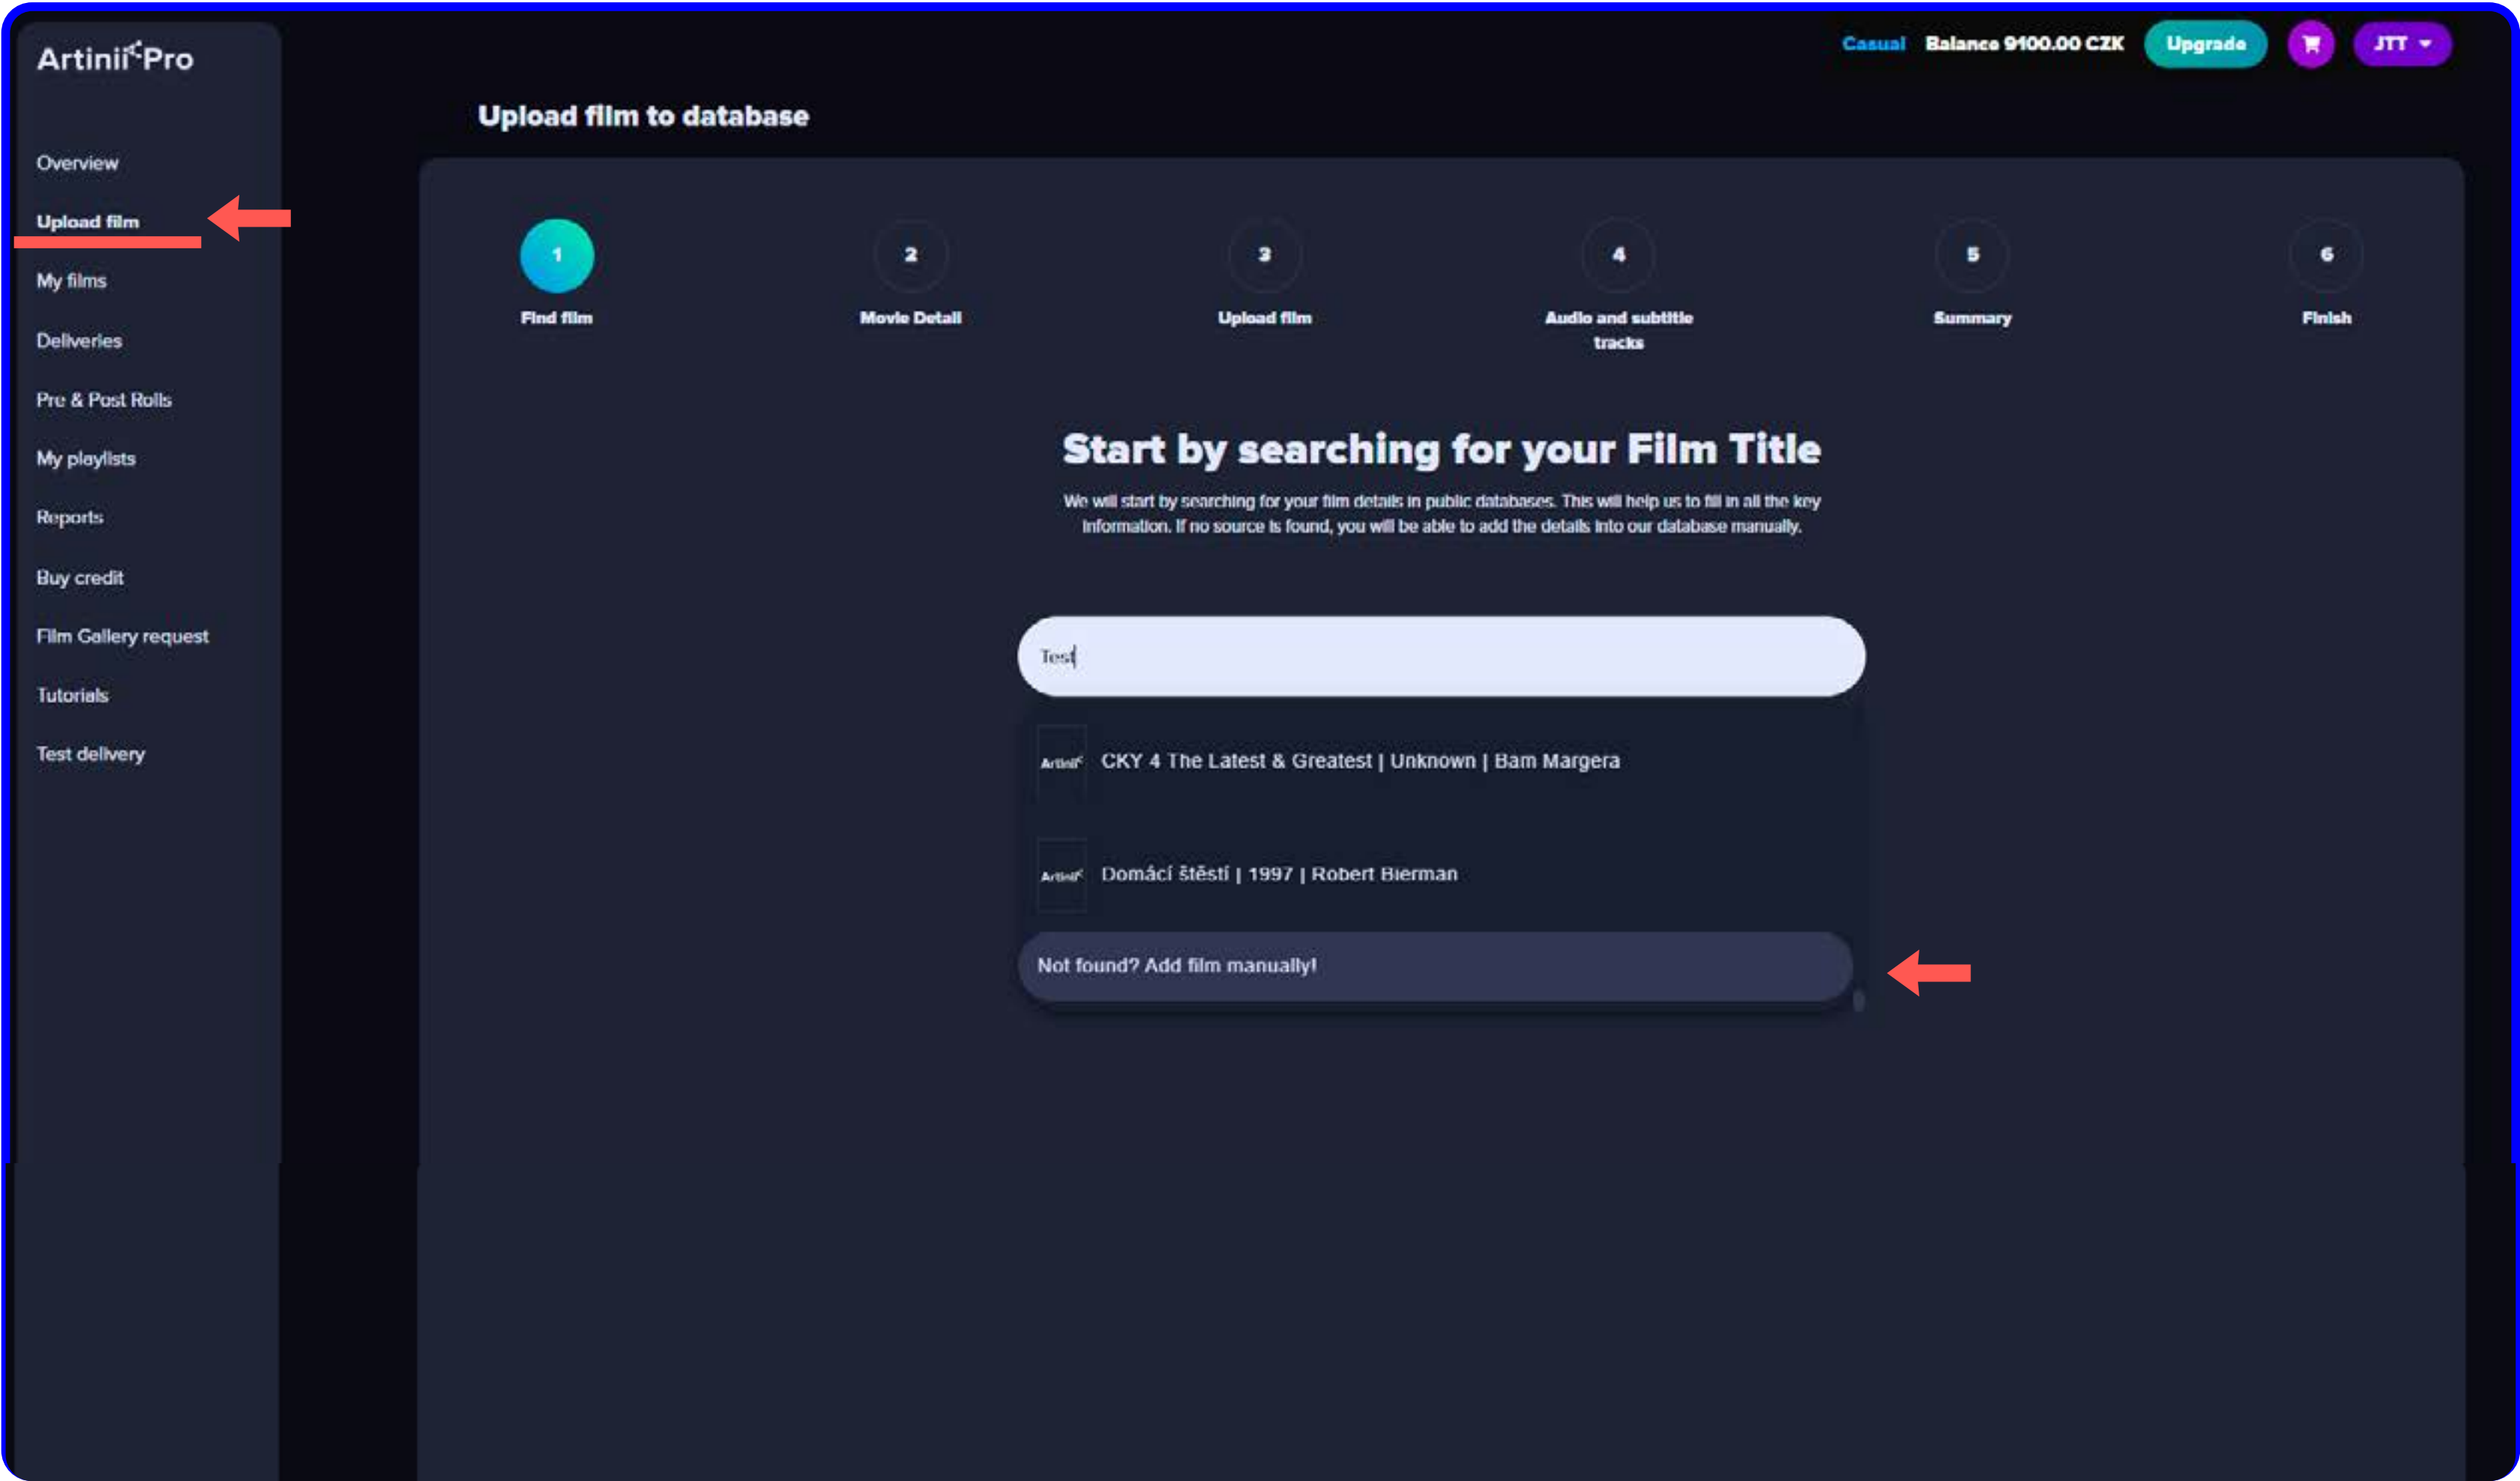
Artinii Pro

Casual Balance 9100.00 CZK Upgrade JTT

Overview
Upload film
My films
Deliveries
Pre & Post Rolls
My playlists
Reports
Buy credit
Film Gallery request
Tutorials
Test delivery

Upload film to database

1 Find film
2 Movie Detail
3 Upload film
4 Audio and subtitle tracks
5 Summary
6 Finish

Start by searching for your Film Title

We will start by searching for your film details in public databases. This will help us to fill in all the key information. If no source is found, you will be able to add the details into our database manually.

Test

CKY 4 The Latest & Greatest | Unknown | Bam Margera

Domácí štěstí | 1997 | Robert Bierman

Not found? Add film manually!